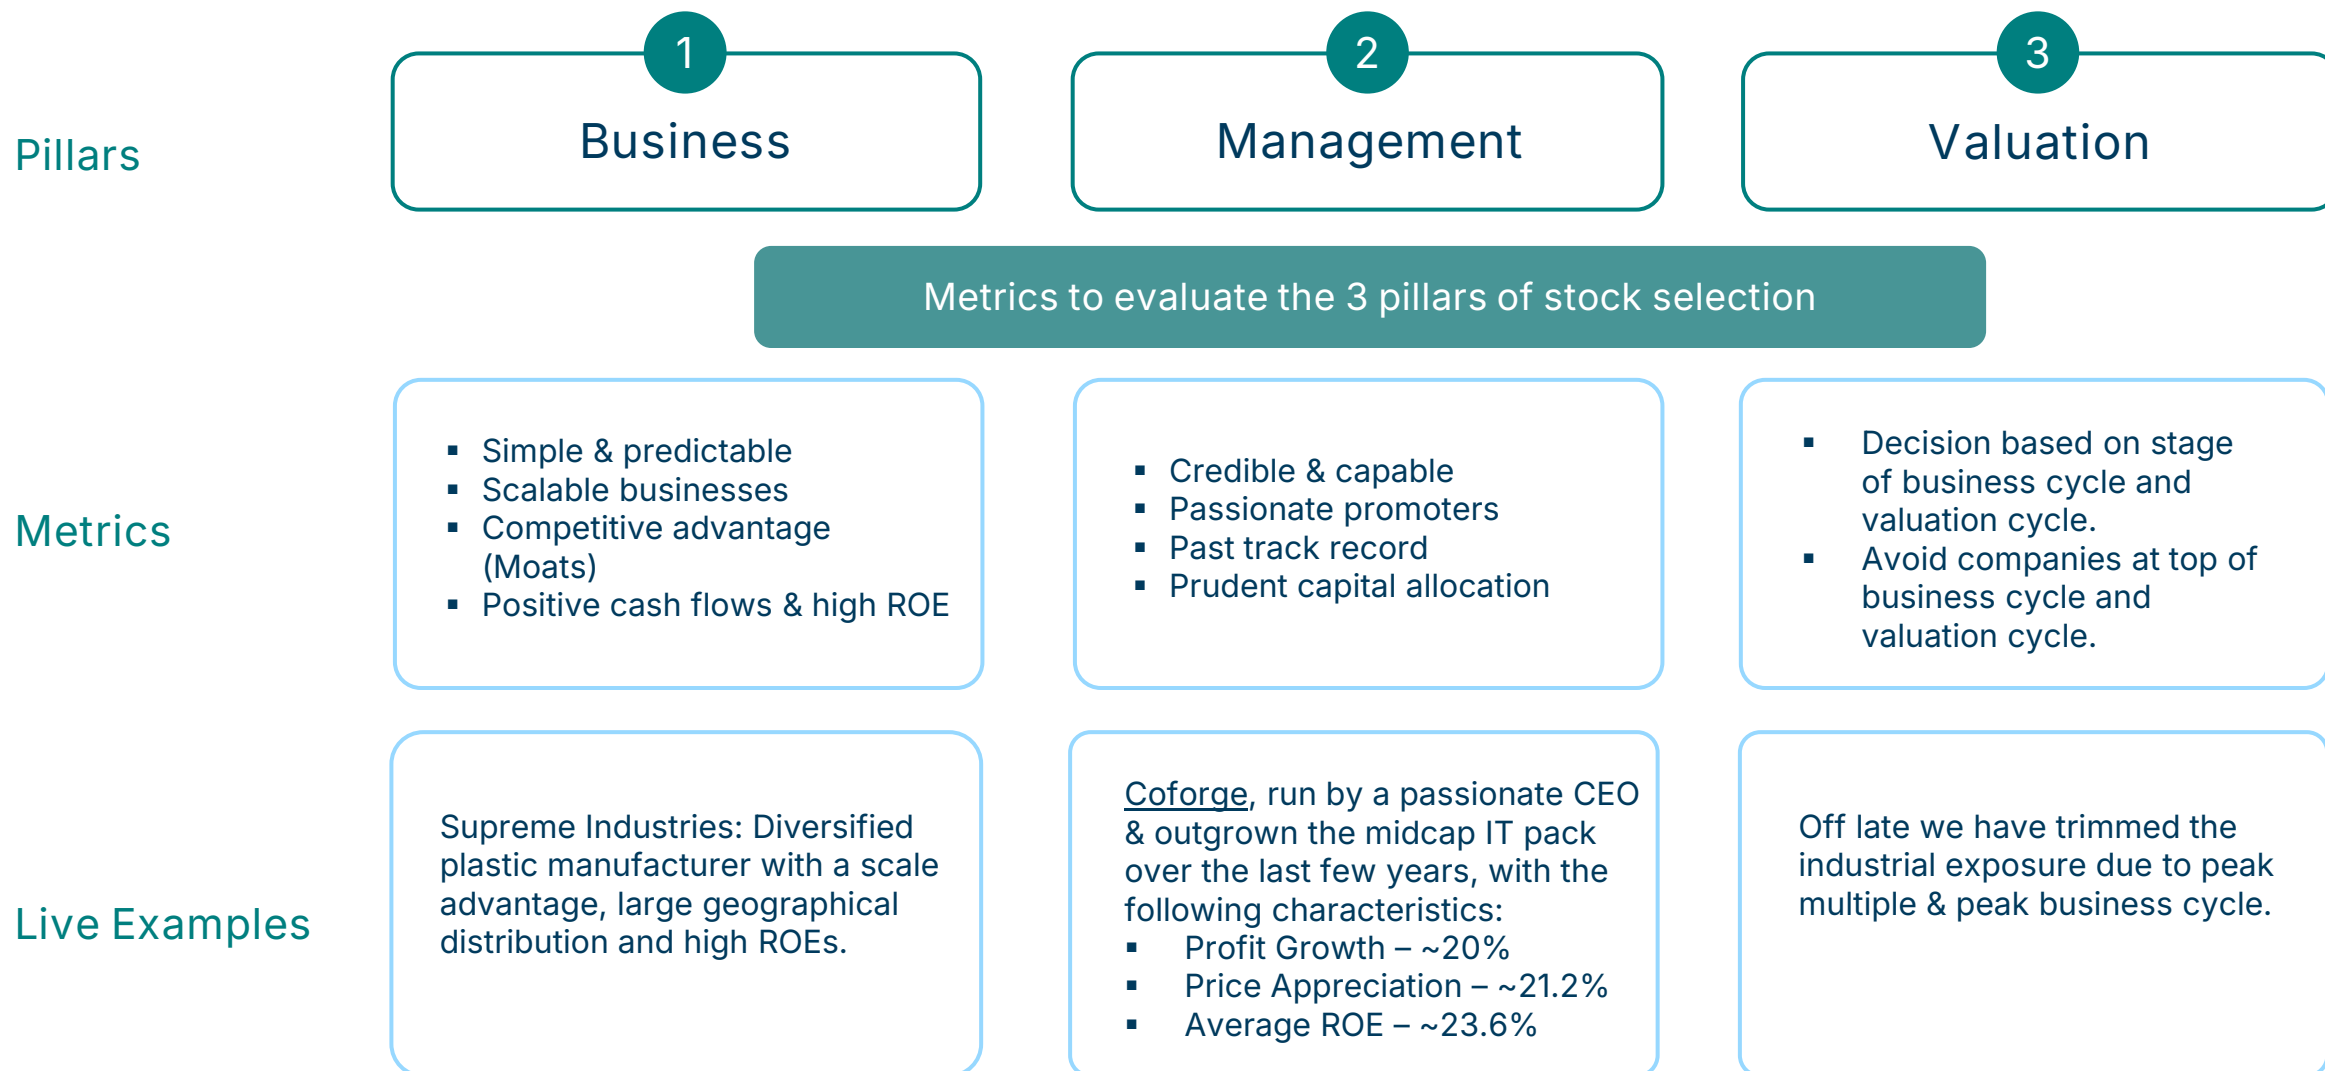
Pillars

1
Business

2
Management

3
Valuation

Metrics to evaluate the 3 pillars of stock selection

Metrics

- Simple & predictable
- Scalable businesses
- Competitive advantage (Moats)
- Positive cash flows & high ROE

- Credible & capable
- Passionate promoters
- Past track record
- Prudent capital allocation

- Decision based on stage of business cycle and valuation cycle.
- Avoid companies at top of business cycle and valuation cycle.

Live Examples

Supreme Industries: Diversified plastic manufacturer with a scale advantage, large geographical distribution and high ROEs.

Coforge, run by a passionate CEO & outgrown the midcap IT pack over the last few years, with the following characteristics:
- Profit Growth – ~20%
- Price Appreciation – ~21.2%
- Average ROE – ~23.6%

Off late we have trimmed the industrial exposure due to peak multiple & peak business cycle.